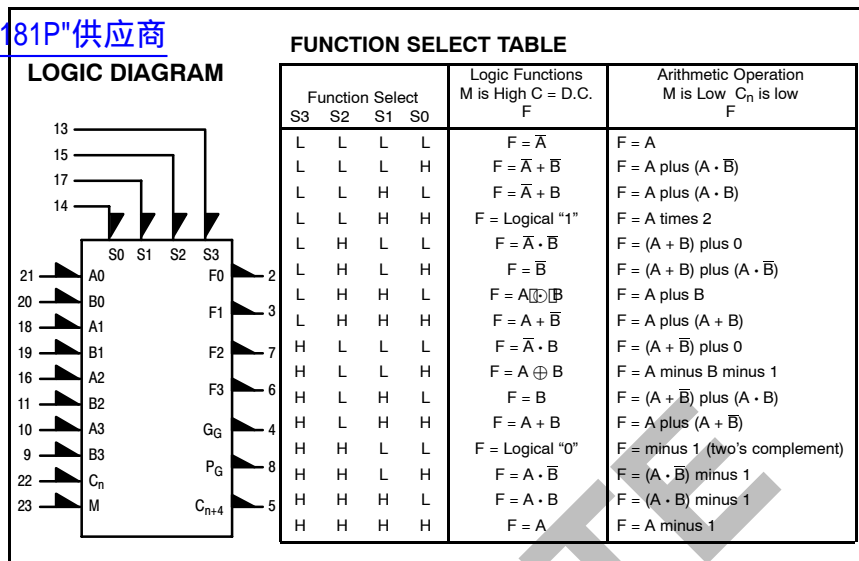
181P"供应商

LOGIC DIAGRAM

13
15
17
14

S0 S1 S2 S3

21 A0
20 B0
18 A1
19 B1
16 A2
11 B2
10 A3
9 B3
22 $C_n$
23 M

F0 2
F1 3
F2 7
F3 6
$G_G$ 4
$P_G$ 8
$C_{n+4}$ 5

FUNCTION SELECT TABLE

| Function Select S3 | S2 | S1 | S0 | Logic Functions M is High C = D.C. F | Arithmetic Operation M is Low $C_n$ is low F |
|---|---|---|---|---|---|
| L | L | L | L | $F = \overline{A}$ | F = A |
| L | L | L | H | $F = \overline{A} + \overline{B}$ | F = A plus $(A \cdot \overline{B})$ |
| L | L | H | L | $F = \overline{A} + B$ | F = A plus $(A \cdot B)$ |
| L | L | H | H | F = Logical “1” | F = A times 2 |
| L | H | L | L | $F = \overline{A} \cdot \overline{B}$ | F = (A + B) plus 0 |
| L | H | L | H | $F = \overline{B}$ | F = (A + B) plus $(A \cdot \overline{B})$ |
| L | H | H | L | F = A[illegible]B | F = A plus B |
| L | H | H | H | $F = A + \overline{B}$ | F = A plus (A + B) |
| H | L | L | L | $F = \overline{A} \cdot B$ | $F = (A + \overline{B})$ plus 0 |
| H | L | L | H | $F = A \oplus B$ | F = A minus B minus 1 |
| H | L | H | L | F = B | $F = (A + \overline{B})$ plus $(A \cdot B)$ |
| H | L | H | H | F = A + B | F = A plus $(A + \overline{B})$ |
| H | H | L | L | F = Logical “0” | F = minus 1 (two’s complement) |
| H | H | L | H | $F = A \cdot \overline{B}$ | $F = (A \cdot \overline{B})$ minus 1 |
| H | H | H | L | $F = A \cdot B$ | $F = (A \cdot B)$ minus 1 |
| H | H | H | H | F = A | F = A minus 1 |